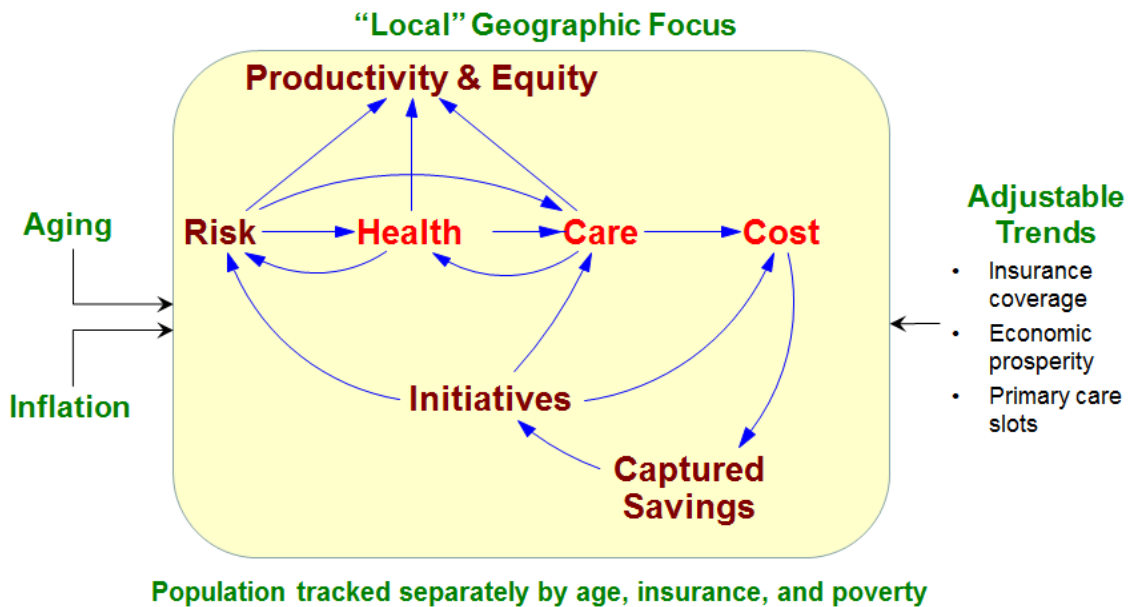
"Local" Geographic Focus

Productivity & Equity

Aging

Inflation

Risk

Health

Care

Cost

Initiatives

Captured Savings

Adjustable Trends

• Insurance coverage
• Economic prosperity
• Primary care slots

Population tracked separately by age, insurance, and poverty